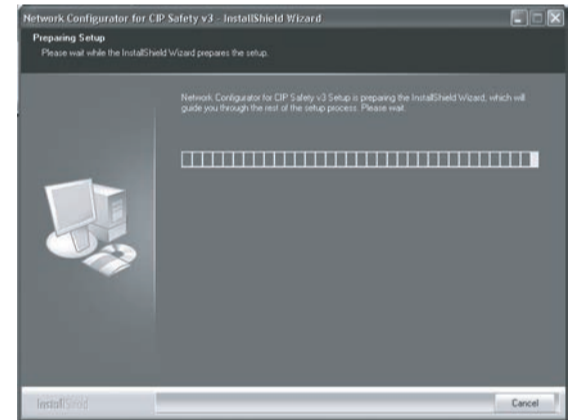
Network Configurator for CIP Safety v3 - InstallShield Wizard

Preparing Setup

Please wait while the InstallShield Wizard prepares the setup.

Network Configurator for CIP Safety v3 Setup is preparing the InstallShield Wizard, which will guide you through the rest of the setup process. Please wait.

InstallShield

Cancel